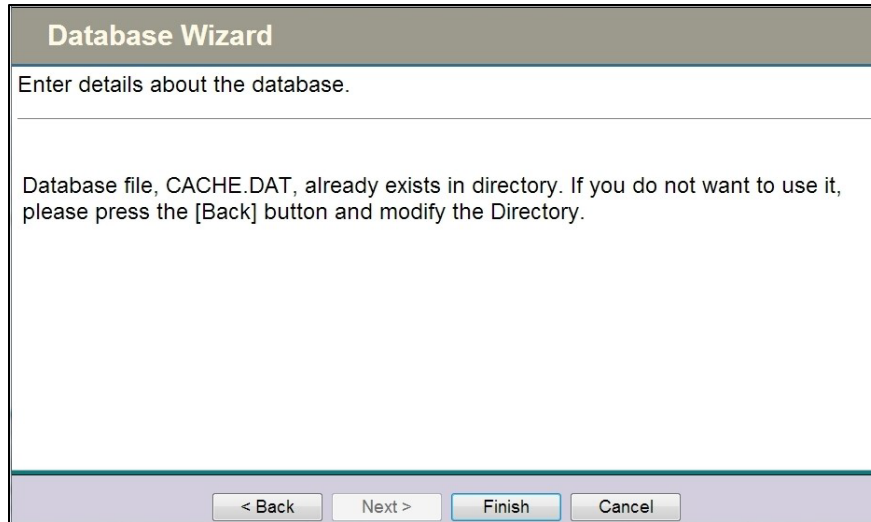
Database Wizard

Enter details about the database.

Database file, CACHE.DAT, already exists in directory. If you do not want to use it, please press the [Back] button and modify the Directory.

< Back
Next >
Finish
Cancel